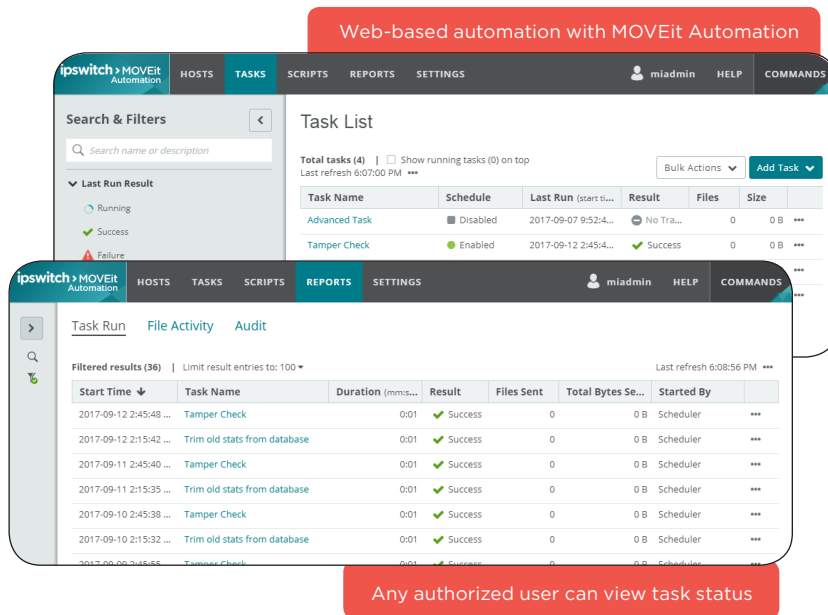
Web-based automation with MOVEit Automation

ipswitch > MOVEit Automation HOSTS TASKS SCRIPTS REPORTS SETTINGS miadmin HELP COMMANDS

Search & Filters

Search name or description

Last Run Result

Running

Success

Failure

Task List

Total tasks (4) | Show running tasks (0) on top

Last refresh 6:07:00 PM •••

Bulk Actions

Add Task

| Task Name | Schedule | Last Run (start ti... | Result | Files | Size | |
|---|---|---|---|---|---|---|
| Advanced Task | Disabled | 2017-09-07 9:52:4... | No Tra... | 0 | 0 B | ••• |
| Tamper Check | Enabled | 2017-09-12 2:45:4... | Success | 0 | 0 B | ••• |

ipswitch > MOVEit Automation HOSTS TASKS SCRIPTS REPORTS SETTINGS miadmin HELP COMMANDS

Task Run File Activity Audit

Filtered results (36) | Limit result entries to: 100

Last refresh 6:08:56 PM •••

| Start Time | Task Name | Duration (mm:s... | Result | Files Sent | Total Bytes Se... | Started By | |
|---|---|---|---|---|---|---|---|
| 2017-09-12 2:45:48 ... | Tamper Check | 0:01 | Success | 0 | 0 B | Scheduler | ••• |
| 2017-09-12 2:15:42 ... | Trim old stats from database | 0:01 | Success | 0 | 0 B | Scheduler | ••• |
| 2017-09-11 2:45:40 ... | Tamper Check | 0:01 | Success | 0 | 0 B | Scheduler | ••• |
| 2017-09-11 2:15:35 ... | Trim old stats from database | 0:01 | Success | 0 | 0 B | Scheduler | ••• |
| 2017-09-10 2:45:38 ... | Tamper Check | 0:01 | Success | 0 | 0 B | Scheduler | ••• |
| 2017-09-10 2:15:32 ... | Trim old stats from database | 0:01 | Success | 0 | 0 B | Scheduler | ••• |
| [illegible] | Tamper Check | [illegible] | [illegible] | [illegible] | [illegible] | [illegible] | |

Any authorized user can view task status